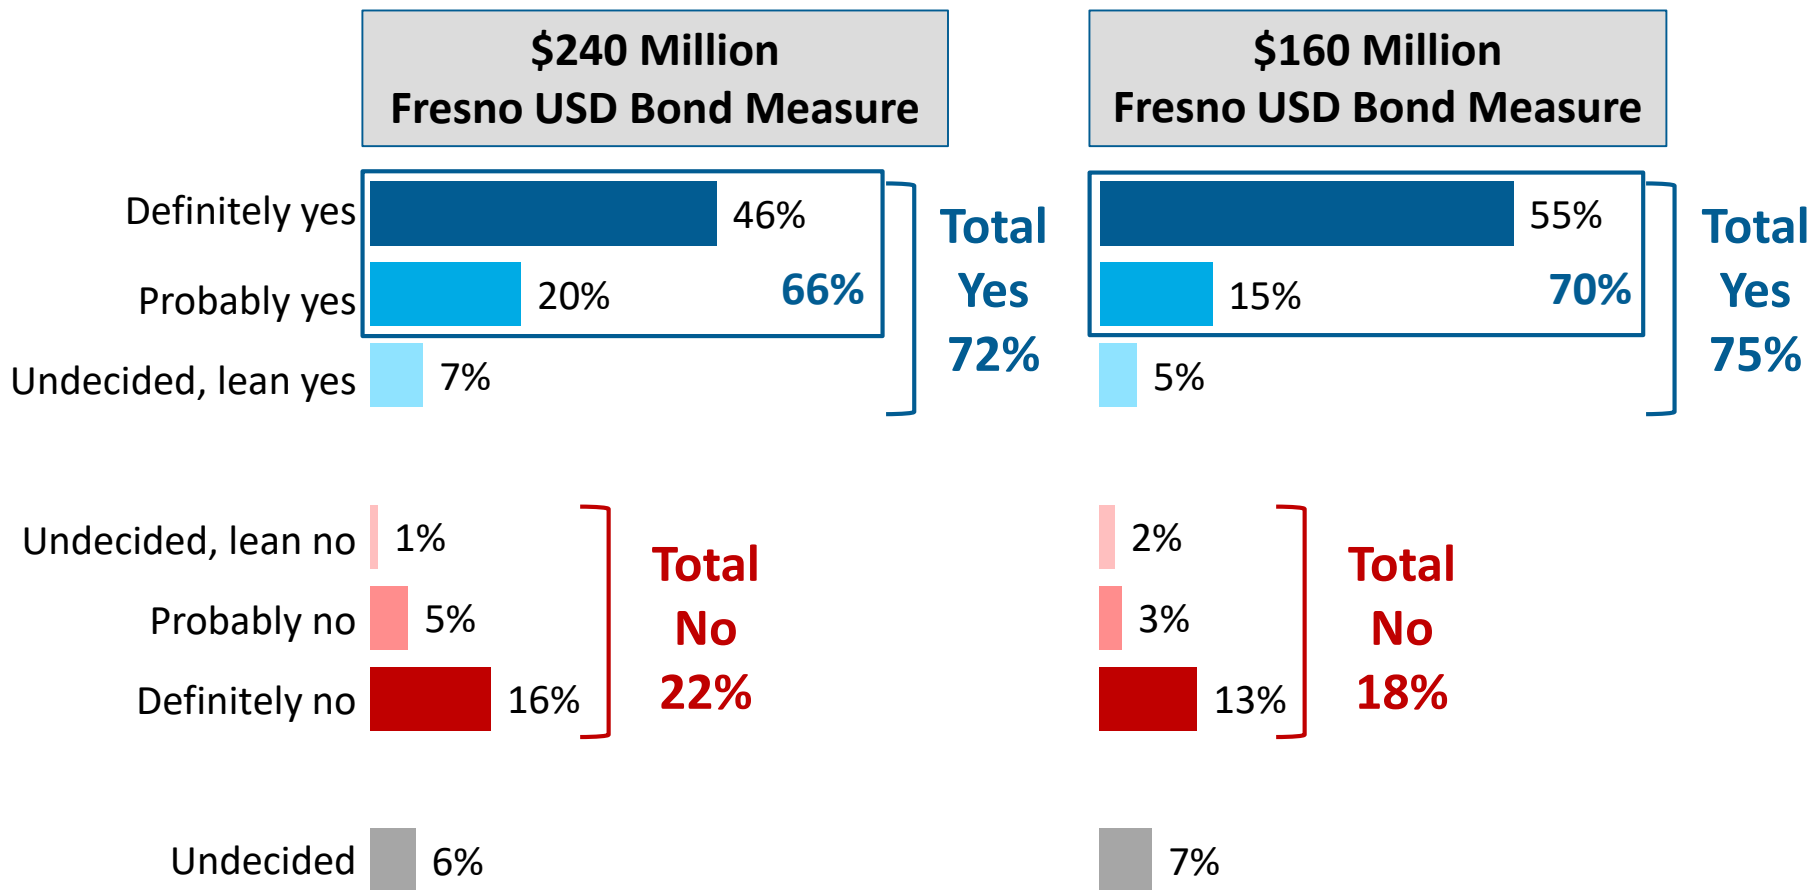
$240 Million
Fresno USD Bond Measure

Definitely yes
46%
Probably yes
20%
66%
Undecided, lean yes
7%
Total Yes 72%

Undecided, lean no
1%
Probably no
5%
Definitely no
16%
Total No 22%

Undecided
6%

$160 Million
Fresno USD Bond Measure

55%
15%
70%
5%
Total Yes 75%

2%
3%
13%
Total No 18%

7%